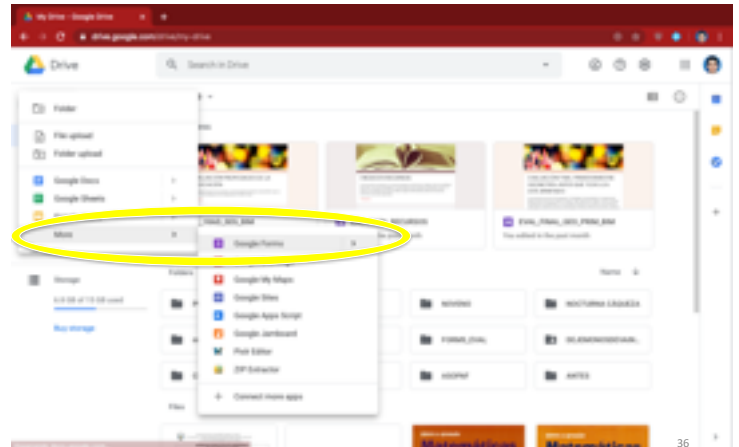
My Drive - Google Drive

drive.google.com/drive/my-drive

Drive

Search in Drive

Folder

File upload

Folder upload

Google Docs

Google Sheets

More

Storage

6.8 GB of 15 GB used

Buy storage

Google Forms

Google My Maps

Google Sites

Google Apps Script

Google Jamboard

Pixlr Editor

ZIP Extractor

Connect more apps

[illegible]_FINAL_GEO_BIM

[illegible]_RECURSOS

EVAL_FINAL_GEO_PRIM_BIM

You edited in the past month

Folders

Name

NOVENO

NOCTURNA CIQUEZA

FORMS_EVAL

SELKMONODEDAM...

ASOPAF

ANTES

Files

36